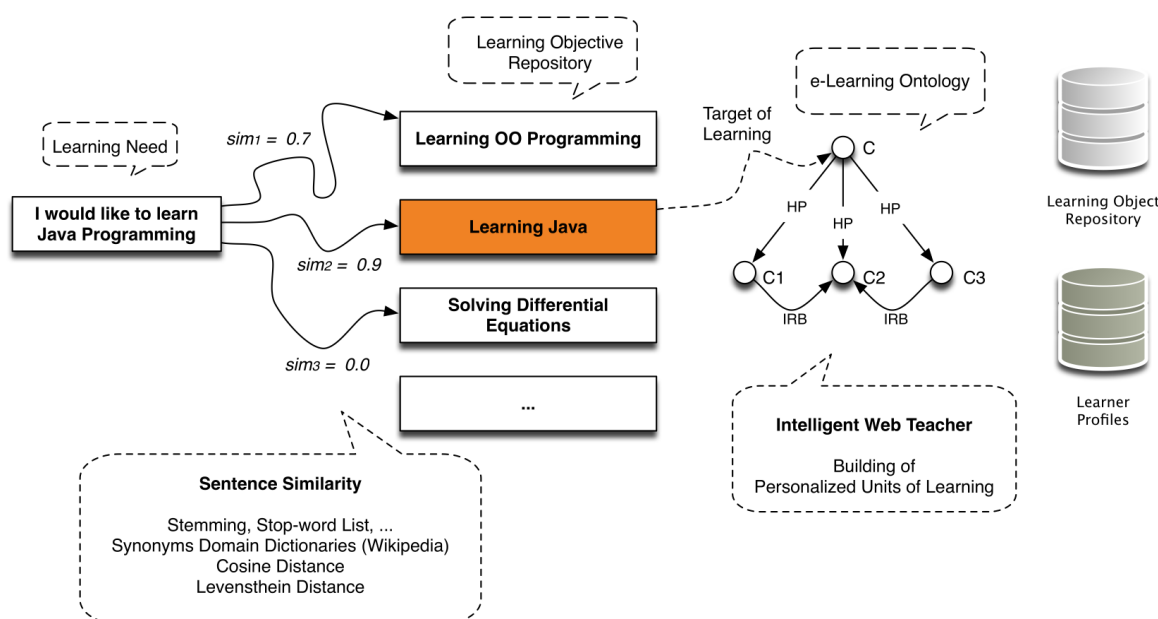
Learning Objective Repository

Learning Need

I would like to learn Java Programming

$sim_1 = 0.7$

Learning OO Programming

Learning Java

$sim_2 = 0.9$

Solving Differential Equations

$sim_3 = 0.0$

...

Sentence Similarity

Stemming, Stop-word List, ...
Synonyms Domain Dictionaries (Wikipedia)
Cosine Distance
Levensthein Distance

e-Learning Ontology

Target of Learning

C

HP

HP

HP

C1

C2

C3

IRB

IRB

Intelligent Web Teacher

Building of Personalized Units of Learning

Learning Object Repository

Learner Profiles